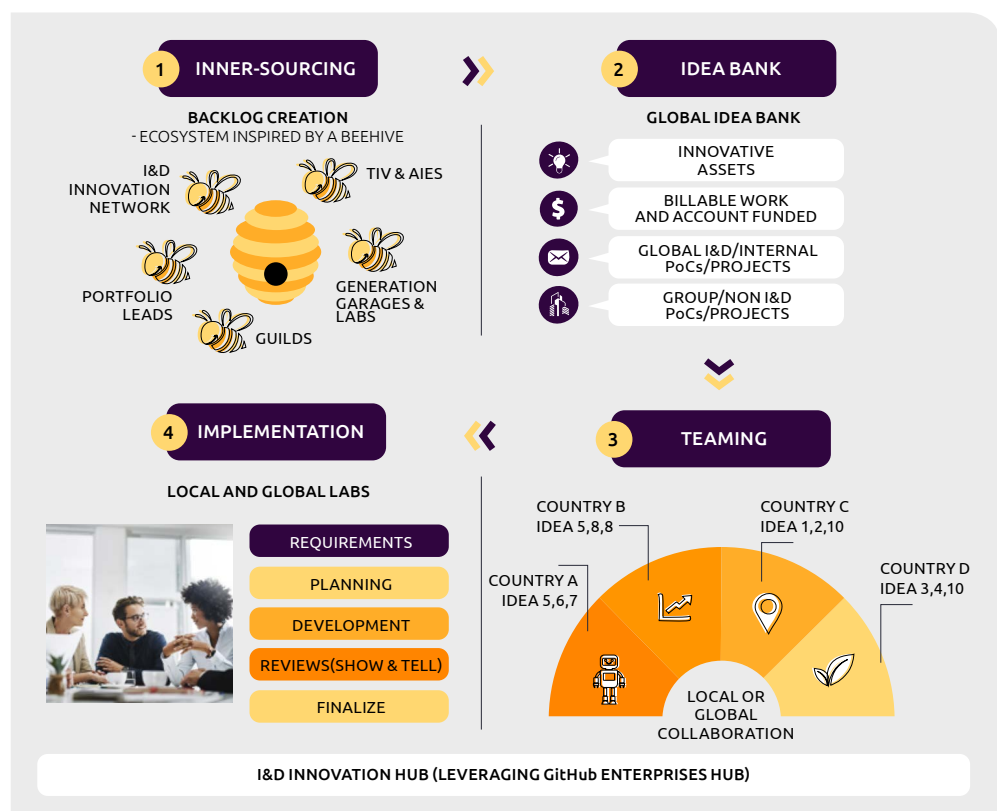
1 INNER-SOURCING

BACKLOG CREATION
- ECOSYSTEM INSPIRED BY A BEEHIVE

I&D INNOVATION NETWORK

TIV & AIES

PORTFOLIO LEADS

GENERATION GARAGES & LABS

GUILDS

2 IDEA BANK

GLOBAL IDEA BANK

INNOVATIVE ASSETS

BILLABLE WORK AND ACCOUNT FUNDED

GLOBAL I&D/INTERNAL PoCs/PROJECTS

GROUP/NON I&D PoCs/PROJECTS

4 IMPLEMENTATION

LOCAL AND GLOBAL LABS

REQUIREMENTS

PLANNING

DEVELOPMENT

REVIEWS(SHOW & TELL)

FINALIZE

3 TEAMING

COUNTRY B
IDEA 5,8,8

COUNTRY C
IDEA 1,2,10

COUNTRY A
IDEA 5,6,7

COUNTRY D
IDEA 3,4,10

LOCAL OR GLOBAL COLLABORATION

I&D INNOVATION HUB (LEVERAGING GitHub ENTERPRISES HUB)